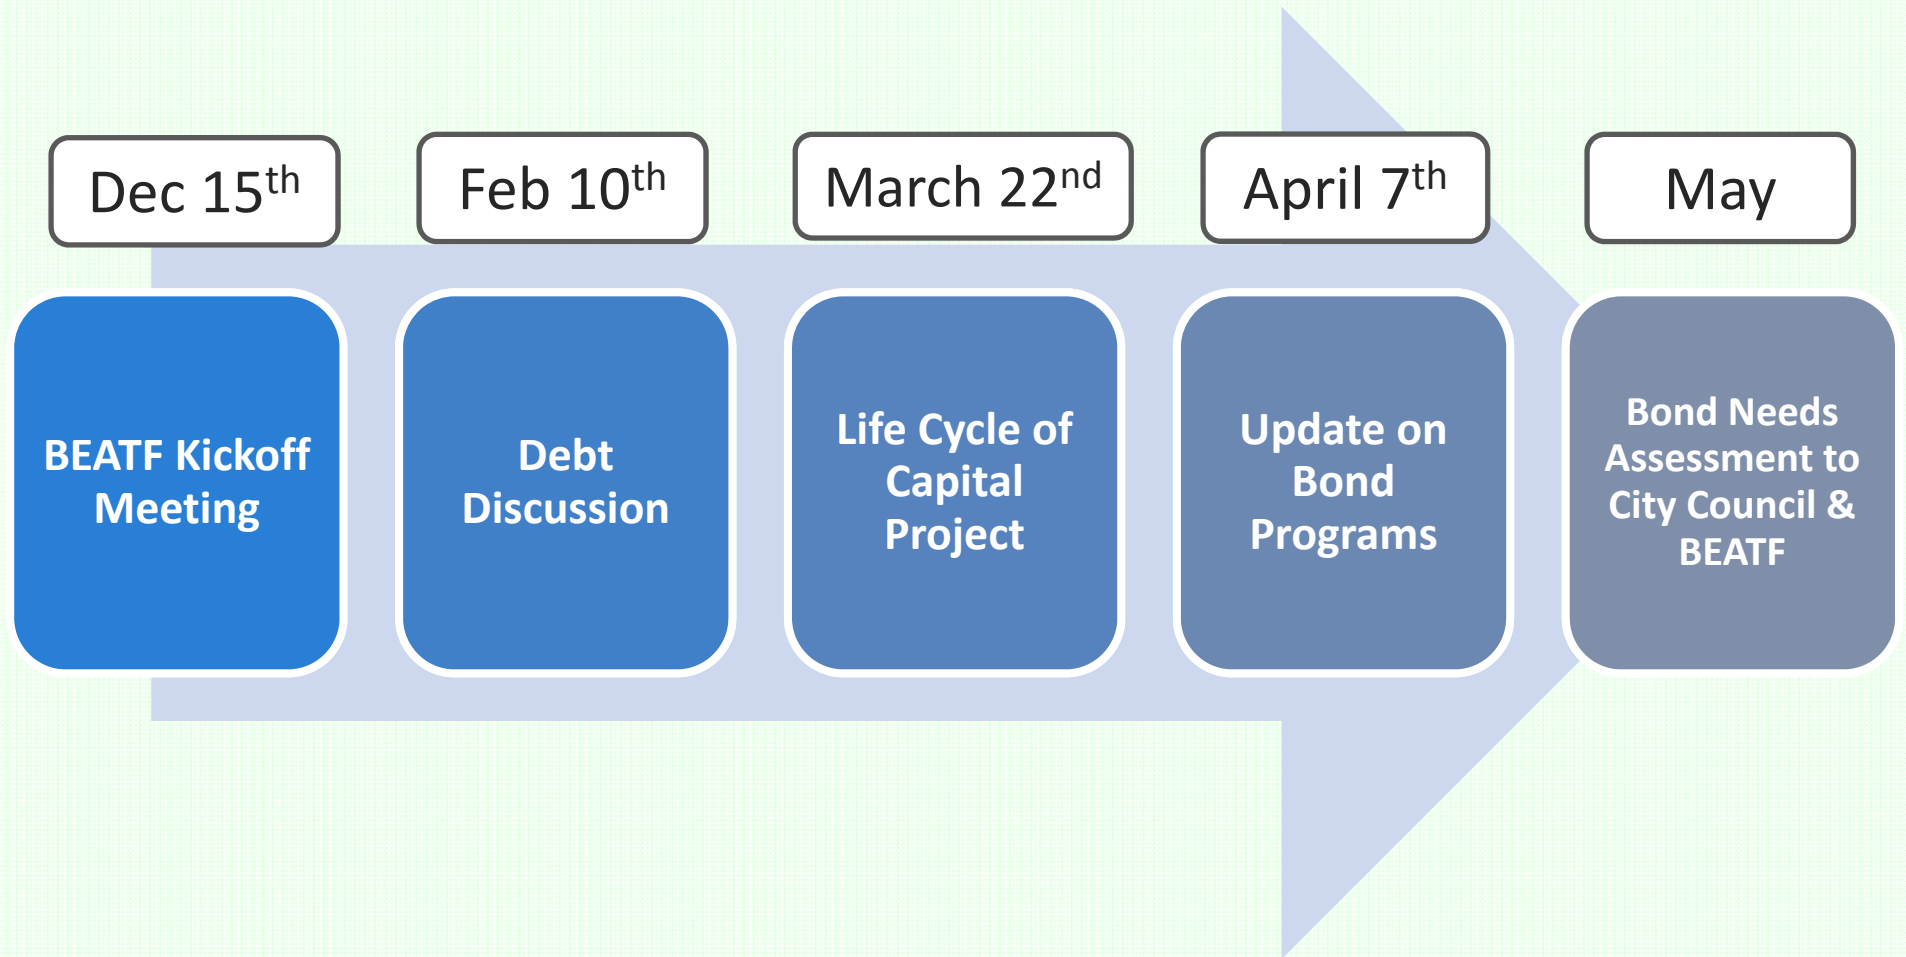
Dec 15$^{th}$

BEATF Kickoff Meeting

Feb 10$^{th}$

Debt Discussion

March 22$^{nd}$

Life Cycle of Capital Project

April 7$^{th}$

Update on Bond Programs

May

Bond Needs Assessment to City Council & BEATF